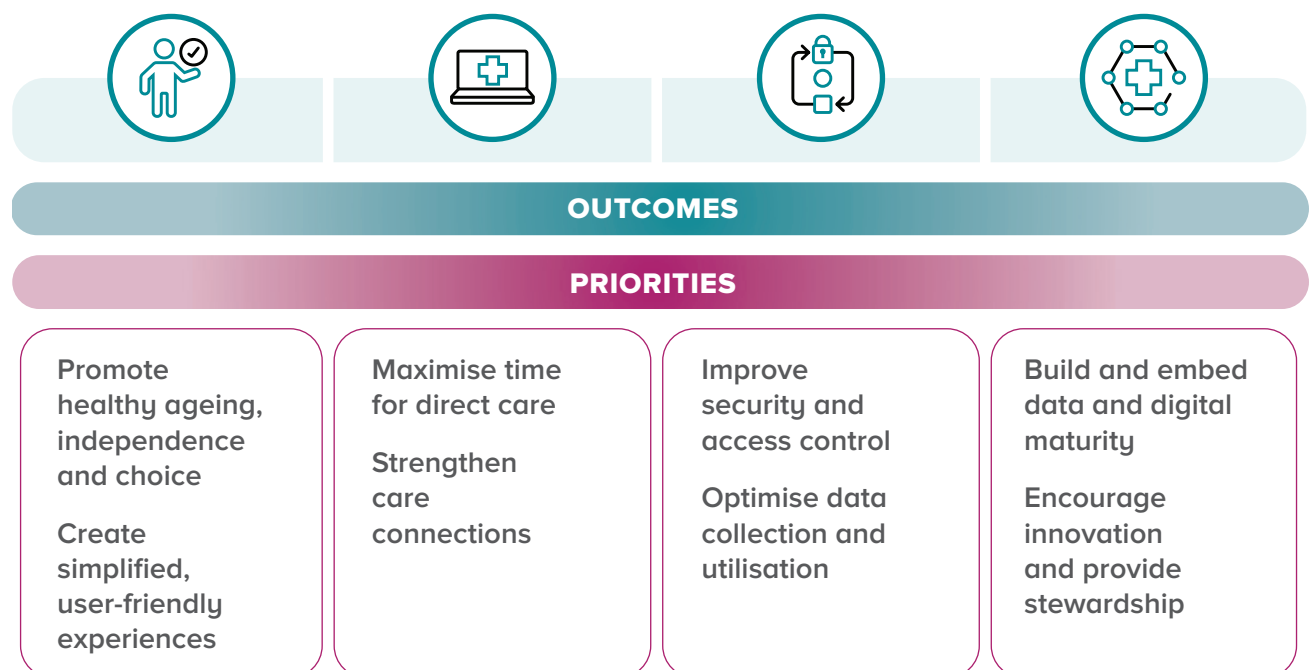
OUTCOMES

PRIORITIES

Promote healthy ageing, independence and choice

Create simplified, user-friendly experiences

Maximise time for direct care

Strengthen care connections

Improve security and access control

Optimise data collection and utilisation

Build and embed data and digital maturity

Encourage innovation and provide stewardship